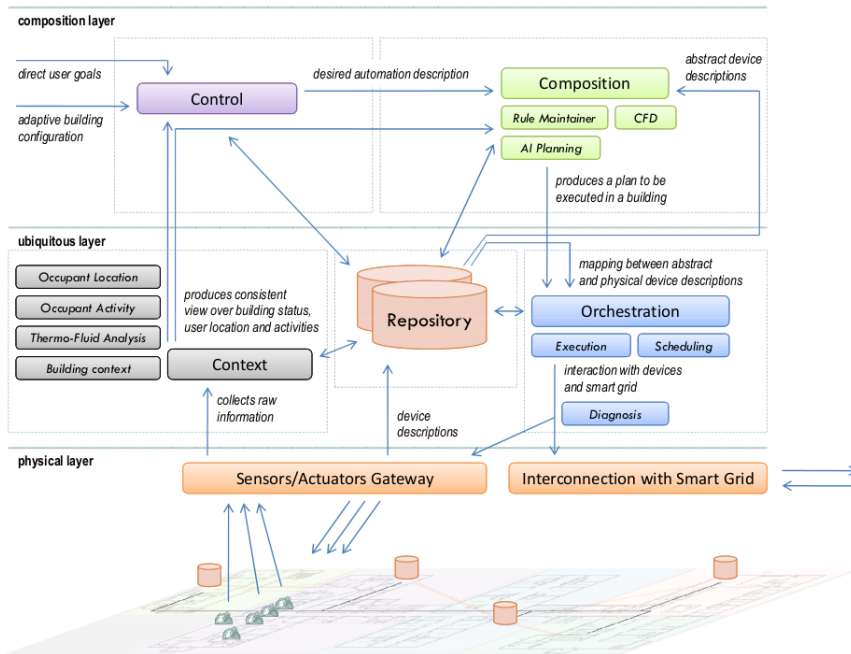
composition layer

direct user goals

adaptive building configuration

Control

desired automation description

Composition

abstract device descriptions

Rule Maintainer

CFD

AI Planning

produces a plan to be executed in a building

ubiquitous layer

Occupant Location

Occupant Activity

Thermo-Fluid Analysis

Building context

produces consistent view over building status, user location and activities

Context

Repository

mapping between abstract and physical device descriptions

Orchestration

Execution

Scheduling

interaction with devices and smart grid

Diagnosis

collects raw information

device descriptions

physical layer

Sensors/Actuators Gateway

Interconnection with Smart Grid